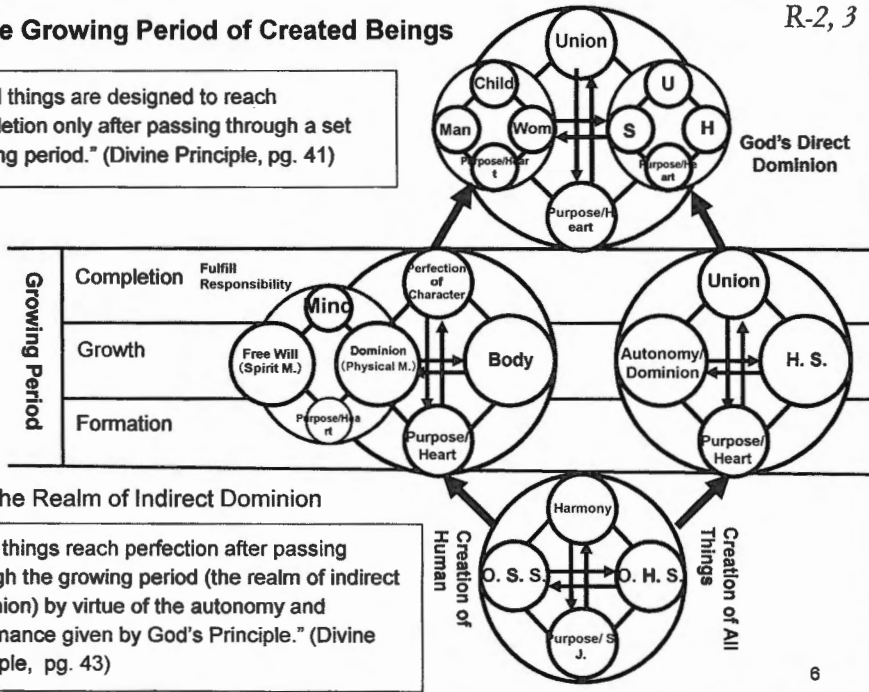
e Growing Period of Created Beings

R-2, 3

l things are designed to reach letion only after passing through a set ng period." (Divine Principle, pg. 41)

Union

Child

Man

Wom

Purpose/Heart

U

S

H

Purpose/Heart

Purpose/Heart

God's Direct Dominion

Growing Period

Completion

Fulfill Responsibility

Growth

Formation

Mind

Free Will (Spirit M.)

Dominion (Physical M.)

Purpose/Heart

Perfection of Character

Body

Purpose/Heart

Union

Autonomy/Dominion

H. S.

Purpose/Heart

he Realm of Indirect Dominion

things reach perfection after passing gh the growing period (the realm of indirect nion) by virtue of the autonomy and rnance given by God's Principle." (Divine ple, pg. 43)

Creation of Human

Harmony

O. S. S.

O. H. S.

Purpose/ S J.

Creation of All Things

6